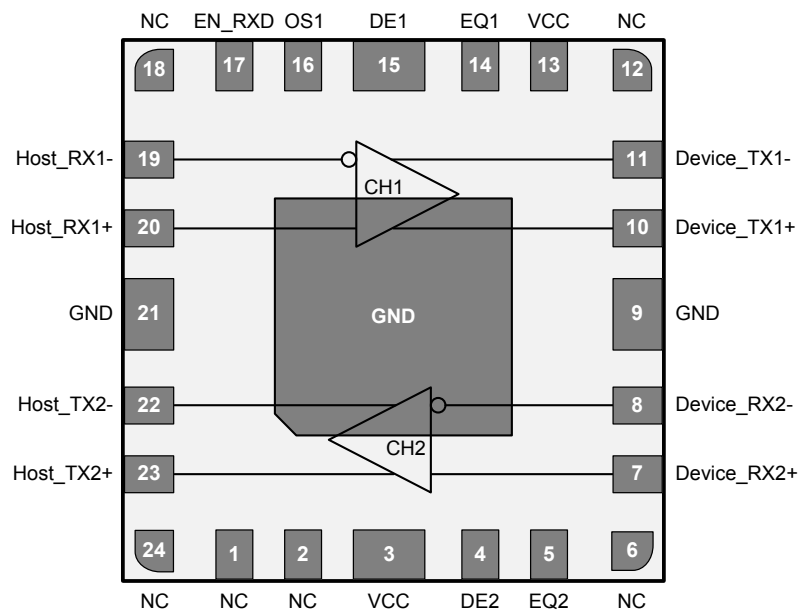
NC EN_RXD OS1 DE1 EQ1 VCC NC

18 17 16 15 14 13 12

Host_RX1- 19

CH1

11 Device_TX1-

Host_RX1+ 20

10 Device_TX1+

GND 21

GND

9 GND

Host_TX2- 22

8 Device_RX2-

CH2

Host_TX2+ 23

7 Device_RX2+

24 1 2 3 4 5 6

NC NC NC VCC DE2 EQ2 NC